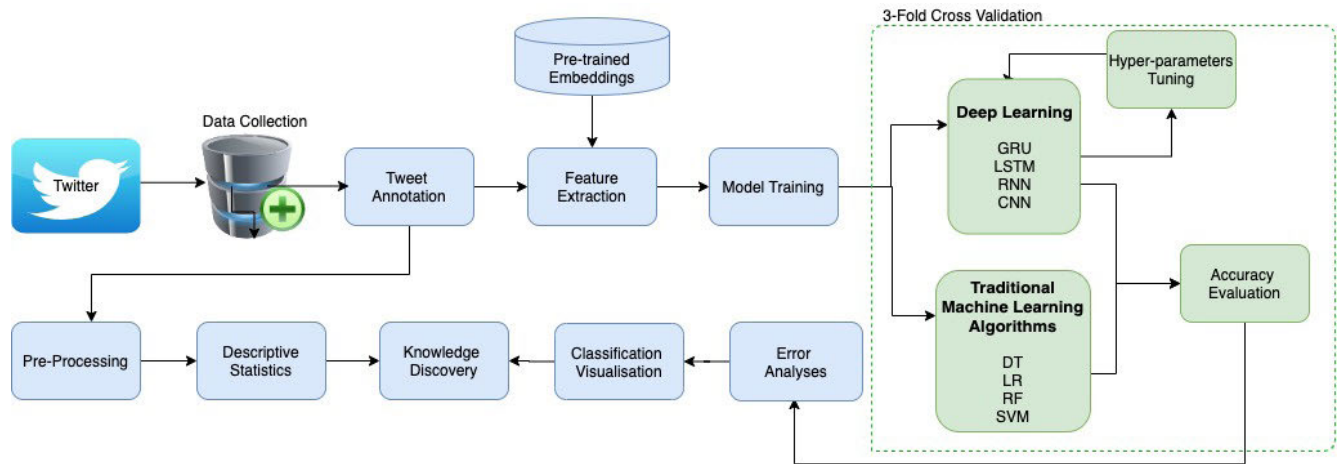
Pre-trained Embeddings

3-Fold Cross Validation

Hyper-parameters Tuning

Data Collection

Twitter

Tweet Annotation

Feature Extraction

Model Training

Deep Learning

GRU
LSTM
RNN
CNN

Accuracy Evaluation

Traditional Machine Learning Algorithms

DT
LR
RF
SVM

Pre-Processing

Descriptive Statistics

Knowledge Discovery

Classification Visualisation

Error Analyses